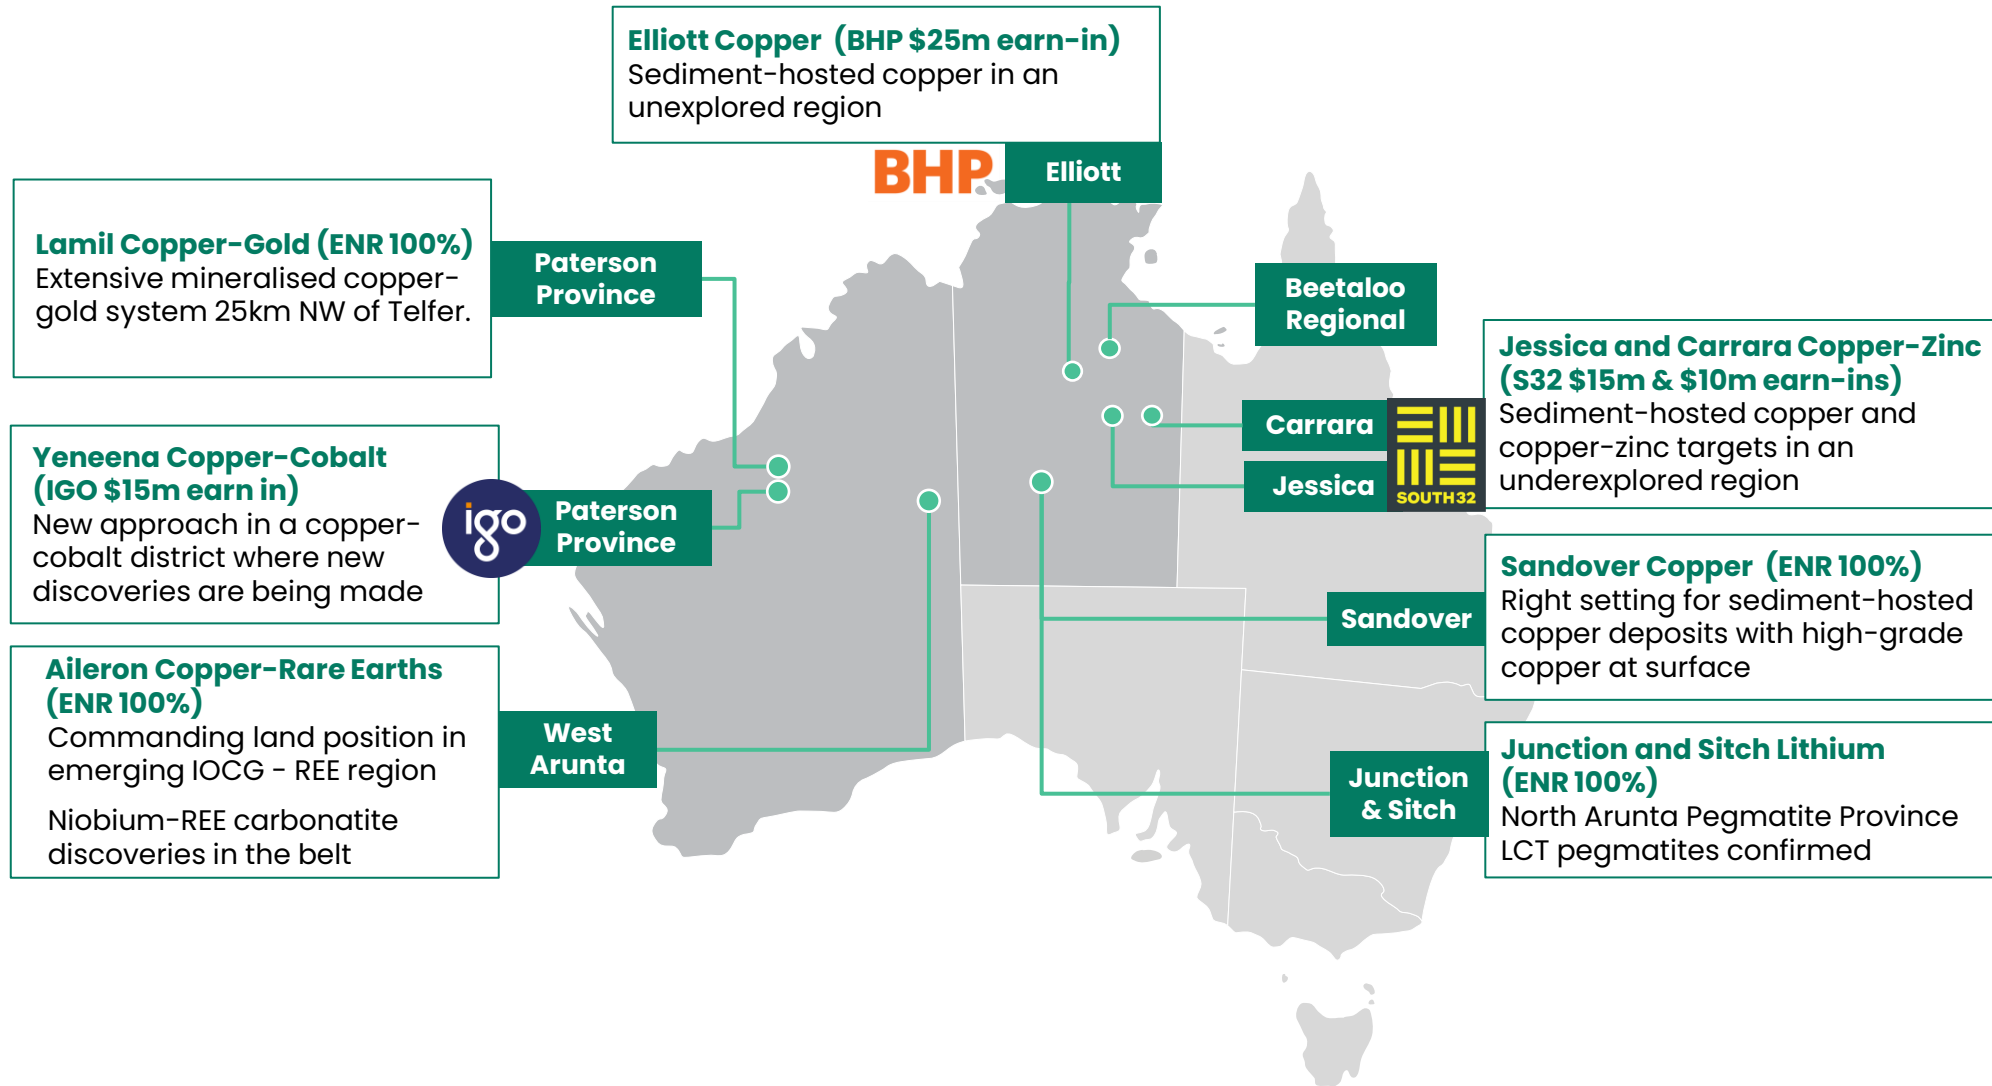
Elliott Copper (BHP $25m earn-in)
Sediment-hosted copper in an unexplored region

BHP

Elliott

Lamil Copper-Gold (ENR 100%)
Extensive mineralised copper-gold system 25km NW of Telfer.

Paterson Province

Beetaloo Regional

Jessica and Carrara Copper-Zinc (S32 $15m & $10m earn-ins)
Sediment-hosted copper and copper-zinc targets in an underexplored region

Carrara

Jessica

SOUTH32

Yeneena Copper-Cobalt (IGO $15m earn in)
New approach in a copper-cobalt district where new discoveries are being made

igo

Paterson Province

Sandover Copper (ENR 100%)
Right setting for sediment-hosted copper deposits with high-grade copper at surface

Sandover

Aileron Copper-Rare Earths (ENR 100%)
Commanding land position in emerging IOCG - REE region

Niobium-REE carbonatite discoveries in the belt

West Arunta

Junction & Sitch

Junction and Sitch Lithium (ENR 100%)
North Arunta Pegmatite Province
LCT pegmatites confirmed